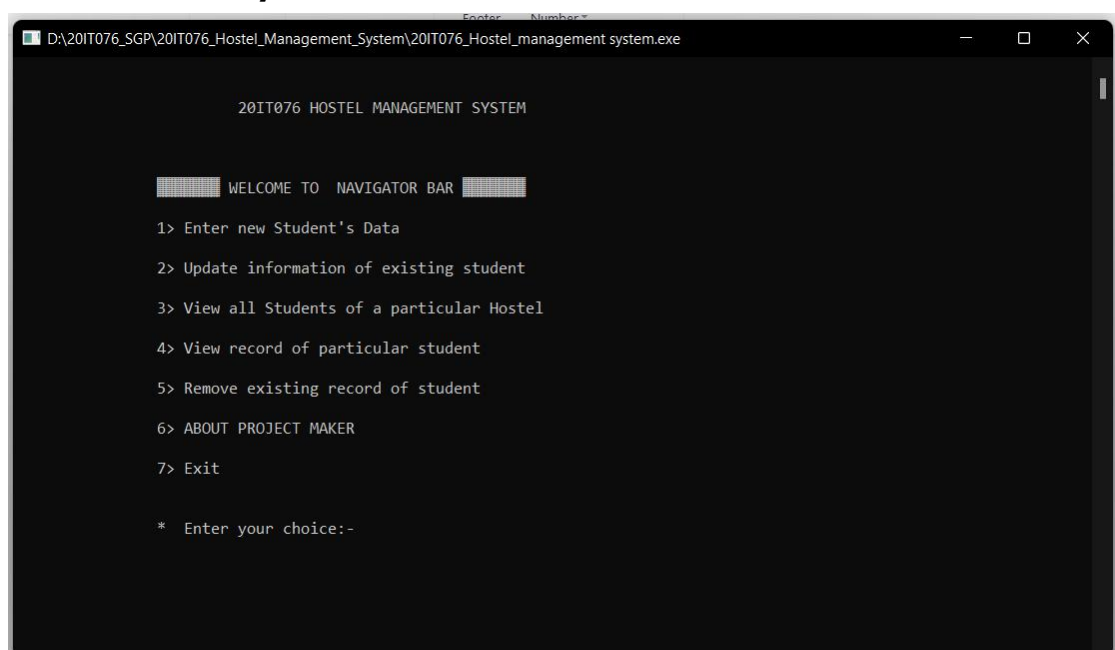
Footer Number

D:\20IT076_SGP\20IT076_Hostel_Management_System\20IT076_Hostel_management system.exe

20IT076 HOSTEL MANAGEMENT SYSTEM

WELCOME TO NAVIGATOR BAR

1> Enter new Student's Data

2> Update information of existing student

3> View all Students of a particular Hostel

4> View record of particular student

5> Remove existing record of student

6> ABOUT PROJECT MAKER

7> Exit

* Enter your choice:-